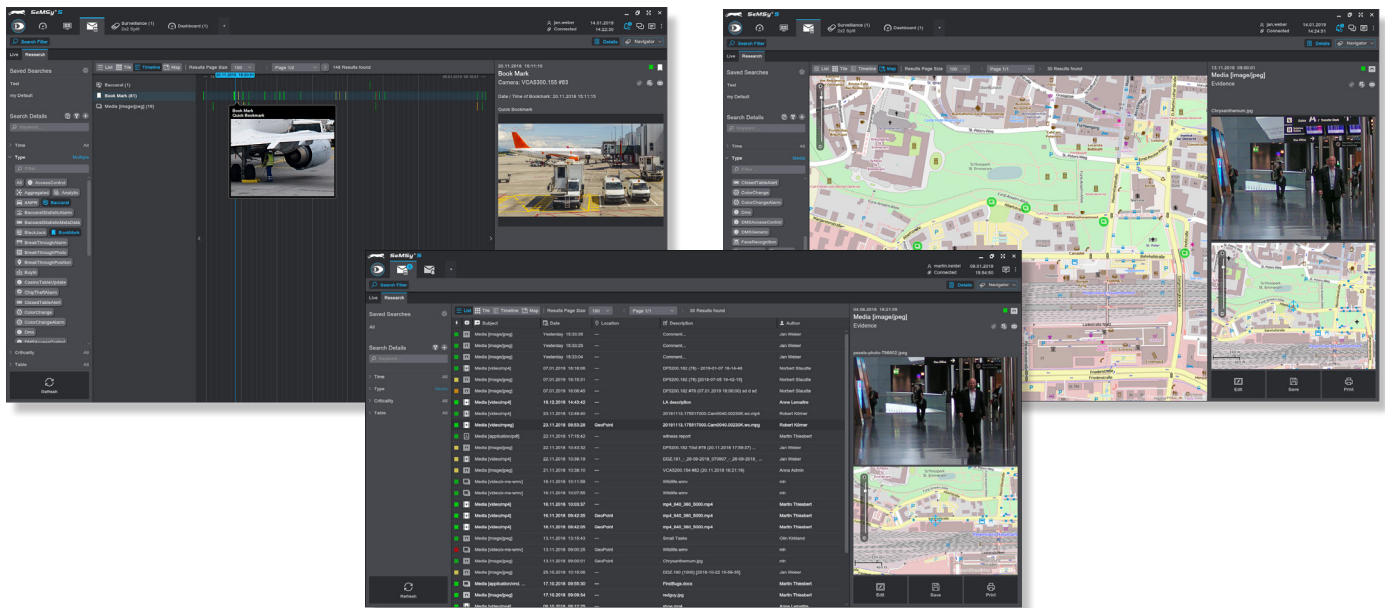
SeMSy®S

Surveillance (1) 2x2 Split

Dashboard (1)

jan.weber Connected

14.01.2019 14:22:30

Search Filter

Details

Navigator

Live

Research

Saved Searches

Test

my Default

Search Details

Time

All

Type

Multiple

AccessControl

Aggregated

Analytic

ANPR

Baccara

Baccara(Statistic)Alarm

Baccara(Statistic)MetaData

BlackJack

Bookmark

BreakThroughAlarm

BreakThroughPhoto

BreakThroughPosition

Buyin

CasinoTableUpdate

ChipTheftAlarm

ClosedTableAlert

ColorChange

ColorChangeAlarm

Dms

Criticality

All

Table

All

Refresh

List

Tile

Timeline

Map

Results Page Size

100

Page 1/2

148 Results found

Baccara (1)

Book Mark (81)

Media [image/jpeg] (16)

Book Mark

Quick Bookmark

20.11.2018 15:11:15

Book Mark

Camera: VCA5300.155 #03

Date / Time of Bookmark: 20.11.2018 15:11:15

Quick Bookmark

Surveillance (1) 2x2 Split

Dashboard (1)

jan.weber Connected

14.01.2019 14:24:31

Search Filter

Details

Navigator

Live

Research

Saved Searches

Test

my Default

Search Details

Time

All

Type

Media

ClosedTableAlert

ColorChange

ColorChangeAlarm

Dms

DMSAccessControl

DMSVenario

FaceRecognition

List

Tile

Timeline

Map

Results Page Size

100

Page 1/1

30 Results found

13.11.2018 09:00:01

Media [image/jpeg]

Evidence

Chrysanthemum.jpg

Edit

Save

Print

SeMSy®S

martin.benter Connected

08.01.2019 15:54:50

Search Filter

Details

Navigator

Live

Research

Saved Searches

All

Search Details

Time

All

Type

Media

Criticality

All

Table

All

Refresh

List

Tile

Timeline

Map

Results Page Size

100

Page 1/1

30 Results found

| Subject | Date | Location | Description | Author |
|---|---|---|---|---|
| Media [image/jpeg] | Yesterday 15:33:05 | --- | Comment... | Jan Weber |
| Media [image/jpeg] | Yesterday 15:33:25 | --- | Comment... | Jan Weber |
| Media [image/jpeg] | Yesterday 15:33:04 | --- | Comment... | Jan Weber |
| Media [video/mp4] | 07.01.2019 16:18:08 | --- | DPS200.182 (76) - 2019-01-07 16-14-49 | Norbert Staudte |
| Media [video/mp4] | 07.01.2019 16:18:31 | --- | DPS200.182 (78) [2019-07-06 15-42-13] | Norbert Staudte |
| Media [video/mp4] | 07.01.2019 16:08:45 | --- | DPS200.182 #78 (07.01.2019 16:06:00) sd d sd | Norbert Staudte |
| Media [video/mp4] | 18.12.2018 14:43:42 | --- | LA description | Anne Lenaths |
| Media [video/mp4] | 23.11.2018 12:48:40 | --- | 20181113.175817000.Cam0040.00230K.ec.mp4 | Robert Körner |
| Media [video/mp4] | 23.11.2018 09:53:28 | GeoPoint | 20181113.175817000.Cam0040.00230K.ec.mpg | Robert Körner |
| Media [application/pdf] | 22.11.2018 17:18:42 | --- | witness report | Martin Thiesbert |
| Media [image/jpeg] | 22.11.2018 10:45:32 | --- | DPS200.182 Tibet #78 (20.11.2018 17:56:37) ... | Jan Weber |
| Media [video/mp4] | 22.11.2018 10:36:19 | --- | DSE.181 __ 26-09-2018_070607 - 26-09-2018_ ... | Jan Weber |
| Media [video/mp4] | 21.11.2018 16:38:10 | --- | VCA5200.154 #82 (20.11.2018 16:21:16) | Anna Admin |
| Media [video/x-ms-wmv] | 16.11.2018 15:11:58 | --- | Wildlife.wmv | mh |
| Media [video/x-ms-wmv] | 16.11.2018 15:07:56 | --- | Wildlife.wmv | mh |
| Media [video/mp4] | 16.11.2018 10:55:37 | --- | mp4_640_360_5000.mp4 | Martin Thiesbert |
| Media [video/mp4] | 16.11.2018 09:42:35 | GeoPoint | mp4_640_360_5000.mp4 | Martin Thiesbert |
| Media [video/mp4] | 16.11.2018 09:42:05 | GeoPoint | mp4_640_360_5000.mp4 | Martin Thiesbert |
| Media [image/jpeg] | 13.11.2018 13:15:43 | --- | Small Tasks | Olin Kirkland |
| Media [video/x-ms-wmv] | 13.11.2018 09:00:25 | GeoPoint | Wildlife.wmv | mh |
| Media [image/jpeg] | 13.11.2018 09:00:01 | GeoPoint | Chrysanthemum.jpg | mh |
| Media [image/jpeg] | 25.10.2018 10:16:08 | --- | DSE.190 (1000) [2018-10-22 15-59-35] | Jan Weber |
| Media [application/msi...] | 17.10.2018 09:05:30 | --- | FindBugs.docx | Martin Thiesbert |
| Media [image/png] | 17.10.2018 09:09:54 | --- | redguy.jpg | Martin Thiesbert |

04.06.2018 16:21:09

Media [image/jpeg]

Evidence

pexels-photo-756602.jpeg

Edit

Save

Print